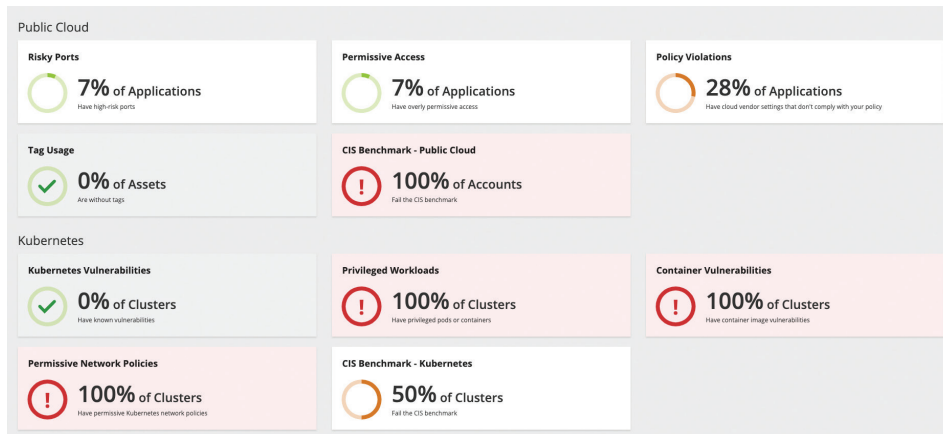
Public Cloud

Risky Ports
7% of Applications
Have high-risk ports

Permissive Access
7% of Applications
Have overly permissive access

Policy Violations
28% of Applications
Have cloud vendor settings that don't comply with your policy

Tag Usage
0% of Assets
Are without tags

CIS Benchmark - Public Cloud
!
100% of Accounts
Fail the CIS benchmark

Kubernetes

Kubernetes Vulnerabilities
0% of Clusters
Have known vulnerabilities

Privileged Workloads
!
100% of Clusters
Have privileged pods or containers

Container Vulnerabilities
!
100% of Clusters
Have container image vulnerabilities

Permissive Network Policies
!
100% of Clusters
Have permissive Kubernetes network policies

CIS Benchmark - Kubernetes
50% of Clusters
Fail the CIS benchmark